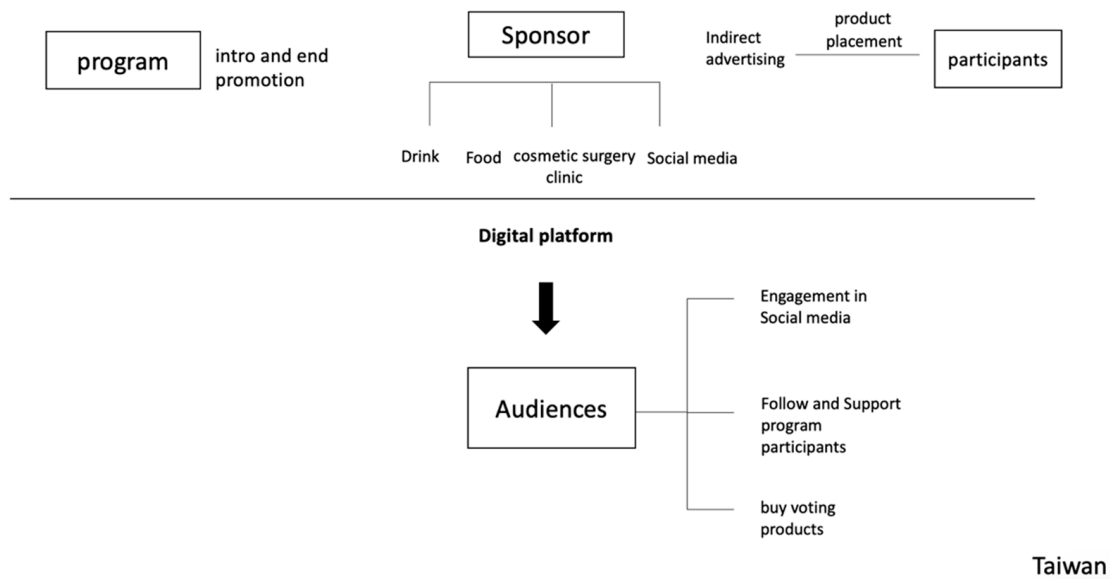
program

intro and end promotion

Sponsor

Drink

Food

cosmetic surgery clinic

Social media

Indirect advertising

product placement

participants

Digital platform

Audiences

Engagement in Social media

Follow and Support program participants

buy voting products

Taiwan